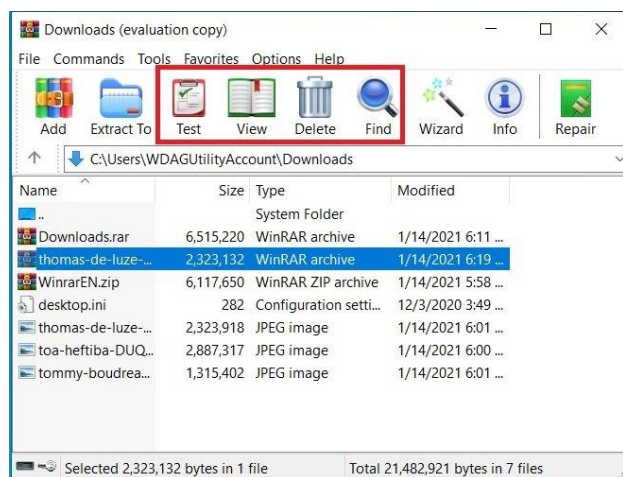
Downloads (evaluation copy)

File Commands Tools Favorites Options Help

Add Extract To Test View Delete Find Wizard Info Repair

C:\Users\WDAGUtilityAccount\Downloads

| Name | Size | Type | Modified |
|---|---|---|---|
| .. | | System Folder | |
| Downloads.rar | 6,515,220 | WinRAR archive | 1/14/2021 6:11 ... |
| thomas-de-luze-... | 2,323,132 | WinRAR archive | 1/14/2021 6:19 ... |
| WinrarEN.zip | 6,117,650 | WinRAR ZIP archive | 1/14/2021 5:58 ... |
| desktop.ini | 282 | Configuration setti... | 12/3/2020 3:49 ... |
| thomas-de-luze-... | 2,323,918 | JPEG image | 1/14/2021 6:01 ... |
| toa-heftiba-DUQ... | 2,887,317 | JPEG image | 1/14/2021 6:00 ... |
| tommy-boudrea... | 1,315,402 | JPEG image | 1/14/2021 6:01 ... |

Selected 2,323,132 bytes in 1 file Total 21,482,921 bytes in 7 files